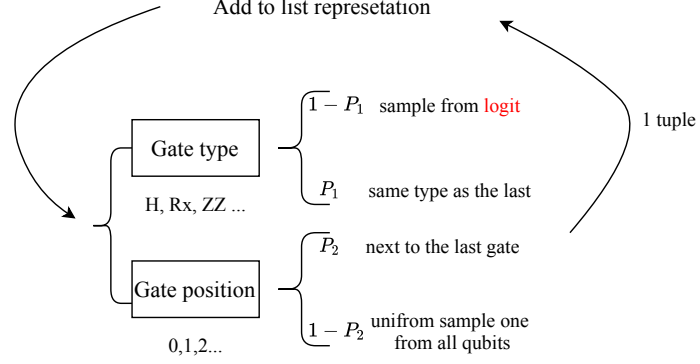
Add to list represetation

Gate type

H, Rx, ZZ ...

$1-P_1$ sample from logit

$P_1$ same type as the last

1 tuple

Gate position

0,1,2...

$P_2$ next to the last gate

$1-P_2$ unifrom sample one from all qubits